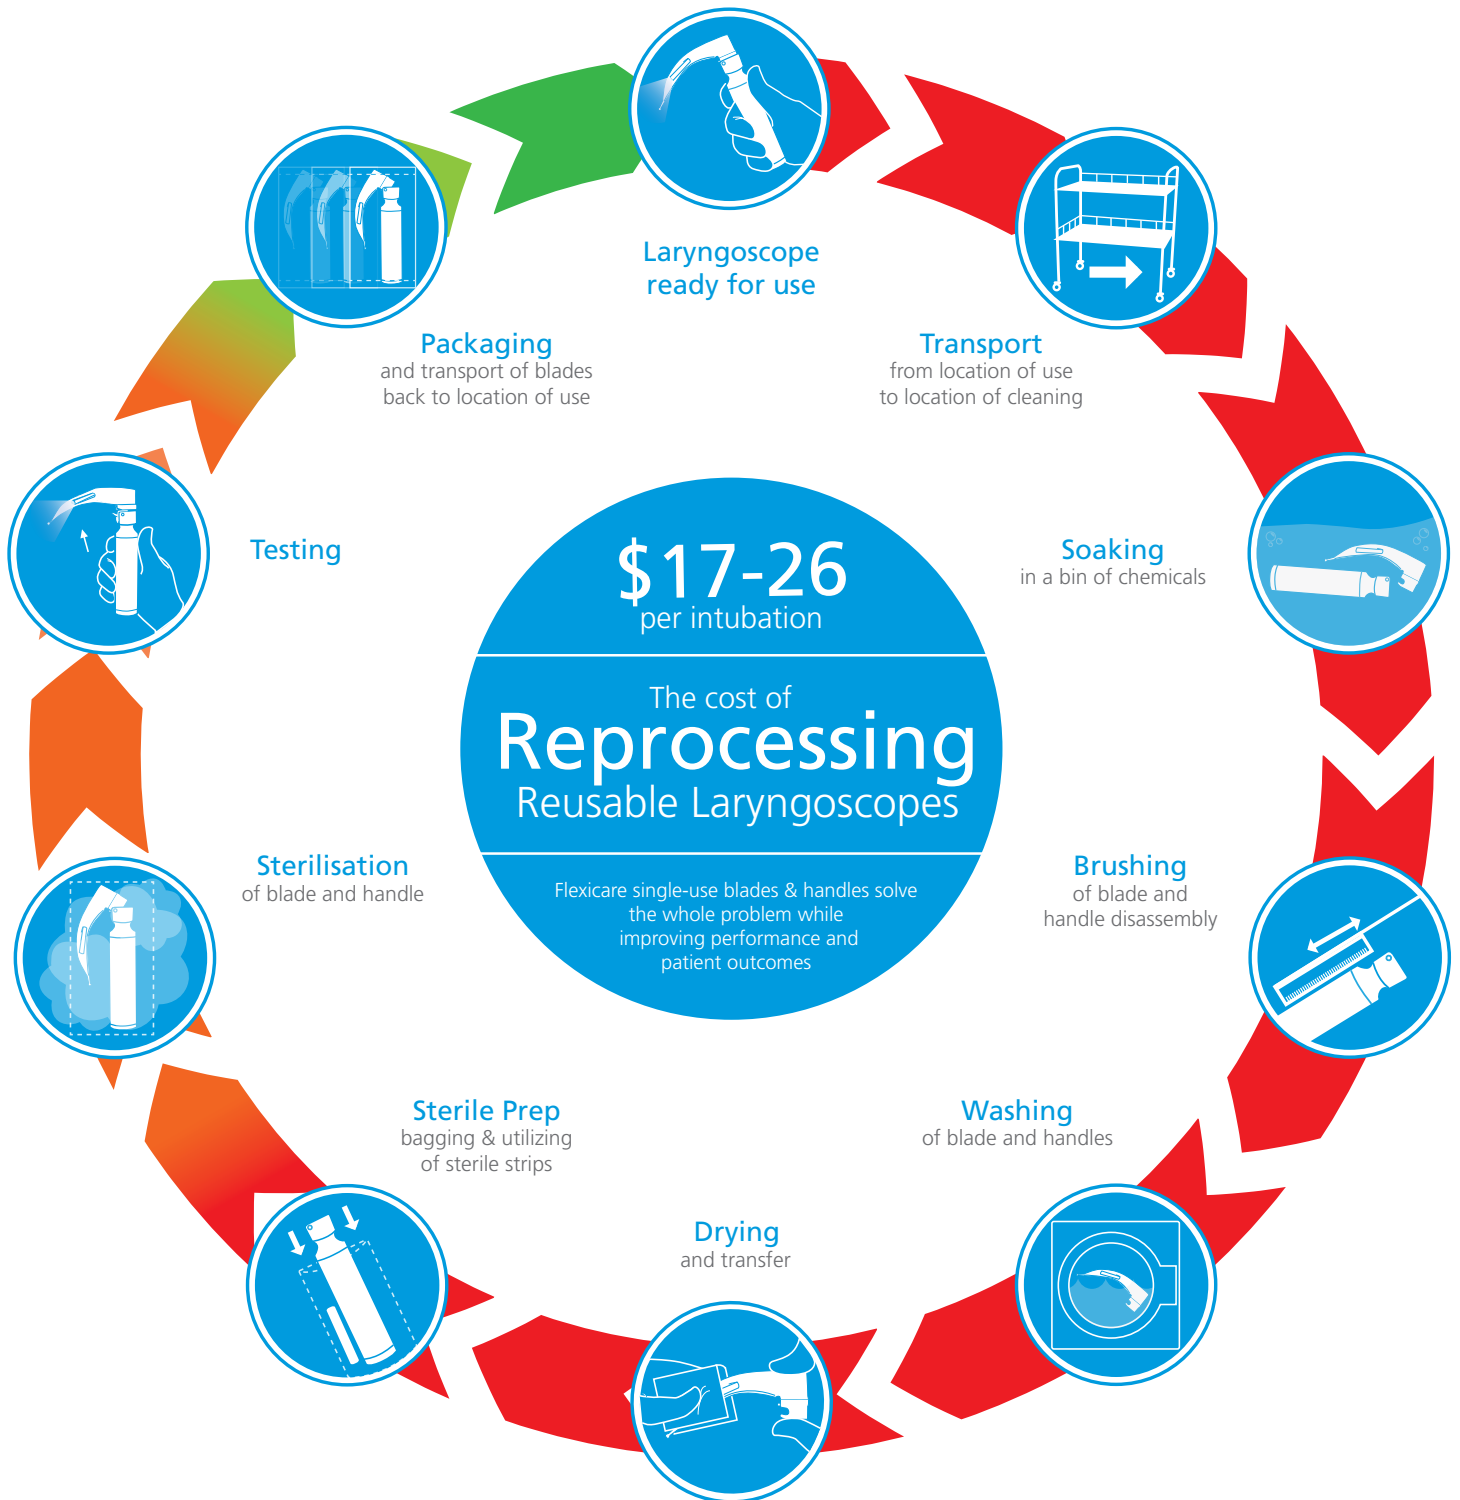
Laryngoscope ready for use

Transport
from location of use to location of cleaning

Soaking
in a bin of chemicals

Brushing
of blade and handle disassembly

Washing
of blade and handles

Drying
and transfer

Sterile Prep
bagging & utilizing of sterile strips

Sterilisation
of blade and handle

Testing

Packaging
and transport of blades back to location of use

$17-26
per intubation

The cost of
Reprocessing
Reusable Laryngoscopes

Flexicare single-use blades & handles solve the whole problem while improving performance and patient outcomes